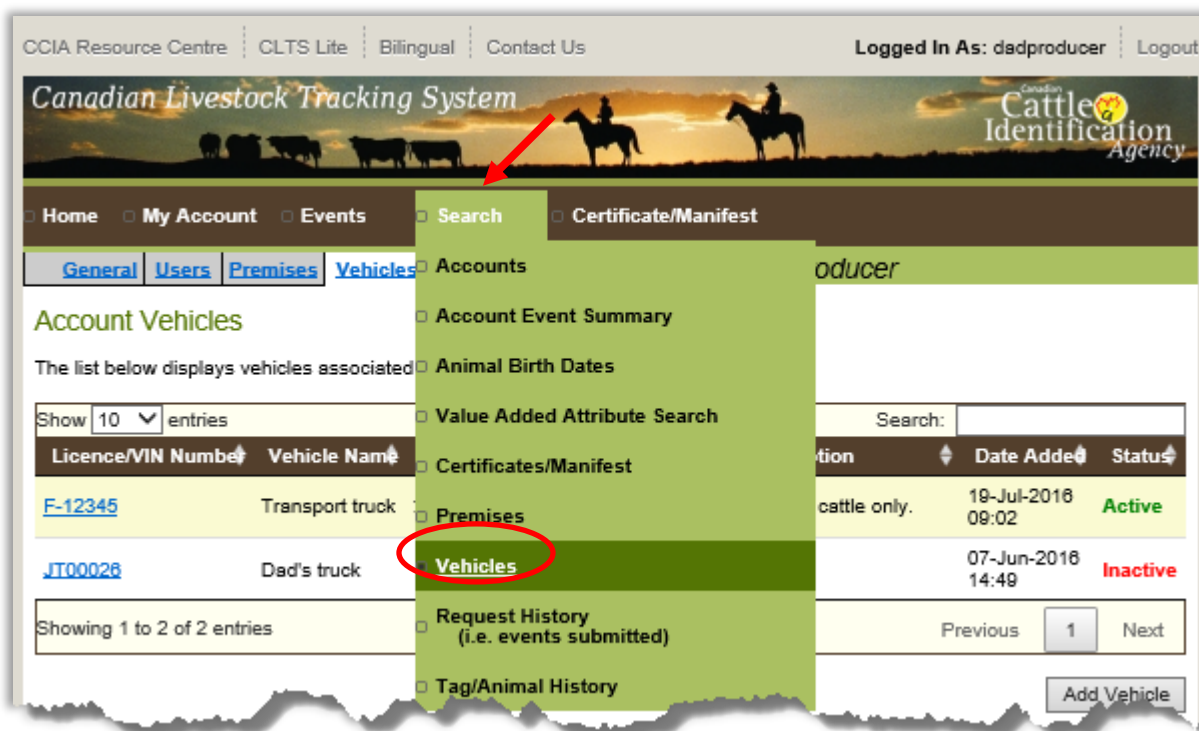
CCIA Resource Centre | CLTS Lite | Bilingual | Contact Us

Logged In As: dadproducer | Logout

Canadian Livestock Tracking System

Canadian Cattle Identification Agency

Home | My Account | Events | Search | Certificate/Manifest

General | Users | Premises | Vehicles

oducer

Account Vehicles

The list below displays vehicles associated

Show 10 entries

Search:

| Licence/VIN Number | Vehicle Name | tion | Date Added | Status |
|---|---|---|---|---|
| F-12345 | Transport truck | cattle only. | 19-Jul-2016 09:02 | Active |
| JT00026 | Dad's truck | | 07-Jun-2016 14:49 | Inactive |

Showing 1 to 2 of 2 entries

Previous 1 Next

Add Vehicle

Accounts
Account Event Summary
Animal Birth Dates
Value Added Attribute Search
Certificates/Manifest
Premises
Vehicles
Request History (i.e. events submitted)
Tag/Animal History